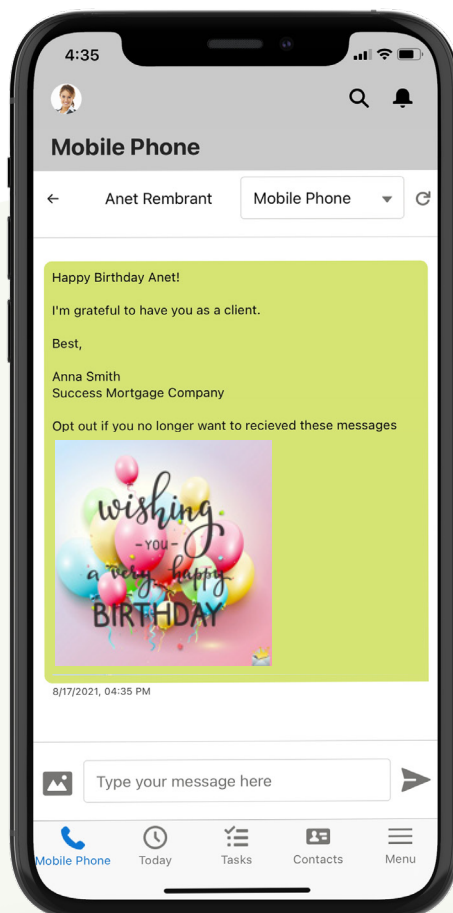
4:35

Mobile Phone

Anet Rembrant

Mobile Phone

Happy Birthday Anet!

I'm grateful to have you as a client.

Best,

Anna Smith
Success Mortgage Company

Opt out if you no longer want to recieved these messages

wishing
-YOU-
a very happy
BIRTHDAY

8/17/2021, 04:35 PM

Type your message here

Mobile Phone
Today
Tasks
Contacts
Menu